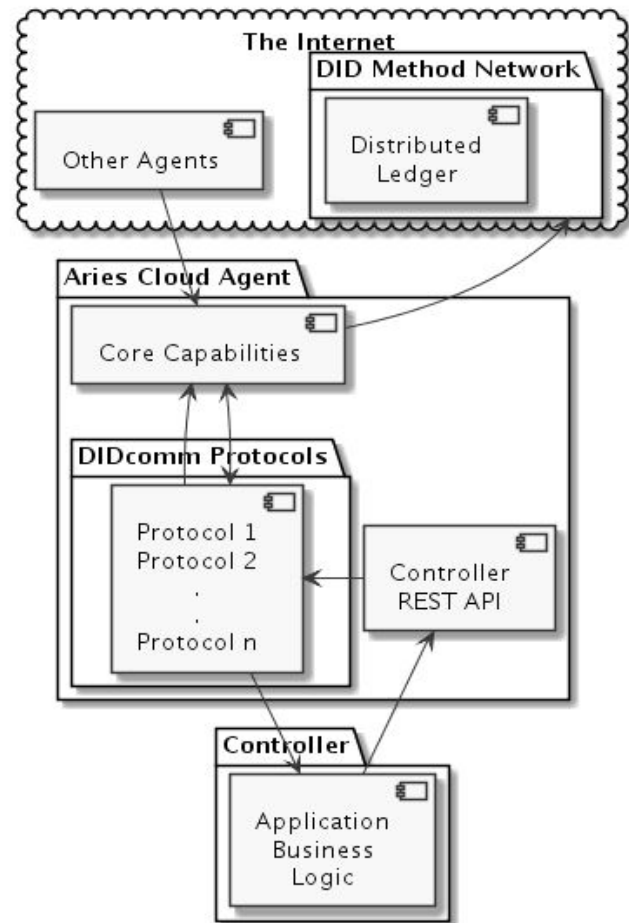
The Internet

DID Method Network

Other Agents

Distributed Ledger

Aries Cloud Agent

Core Capabilities

DIDcomm Protocols

Protocol 1
Protocol 2
.
.
Protocol n

Controller REST API

Controller

Application Business Logic